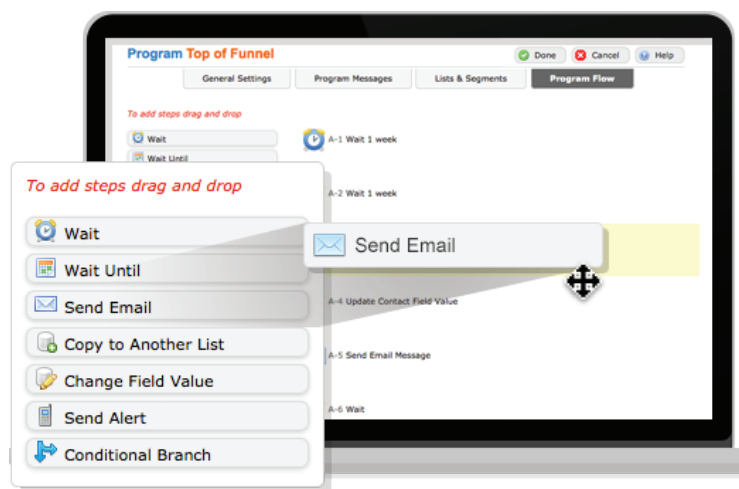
Program Top of Funnel

Done Cancel Help

General Settings Program Messages Lists & Segments Program Flow

To add steps drag and drop

Wait

Wait Until

A-1 Wait 1 week

To add steps drag and drop

Wait

Wait Until

Send Email

Copy to Another List

Change Field Value

Send Alert

Conditional Branch

A-2 Wait 1 week

Send Email

A-4 Update Contact Field Value

A-5 Send Email Message

A-6 Wait